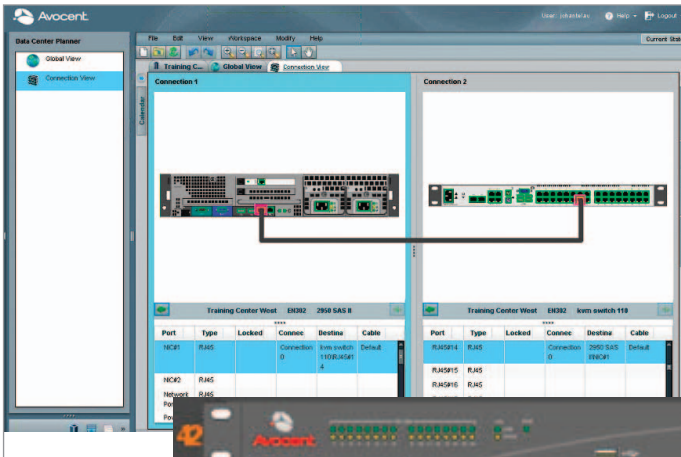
Avocent

User: johansfelas Help Logout

Data Center Planner

Global View

Connection View

File Edit View Workspace Modify Help

Current Stat

Training C... Global View Connection View

Calendar

Connection 1

Connection 2

Training Center West EH302 2950 SAS II

Training Center West EH302 kvm switch 110

| Port | Type | Locked | Connec | Destina | Cable |
|---|---|---|---|---|---|
| NIC#1 | RJ45 | | Connection 0 | kvm switch 110\RJ45#14 | Default |
| NIC#2 | RJ45 | | | | |
| Network Por | RJ45 | | | | |
| Pov | | | | | |

| Port | Type | Locked | Connec | Destina | Cable |
|---|---|---|---|---|---|
| RJ45#14 | RJ45 | | Connection 0 | 2950 SAS II\NIC#1 | Default |
| RJ45#15 | RJ45 | | | | |
| RJ45#16 | RJ45 | | | | |
| RJ45 | | | | | |

42

Avocent